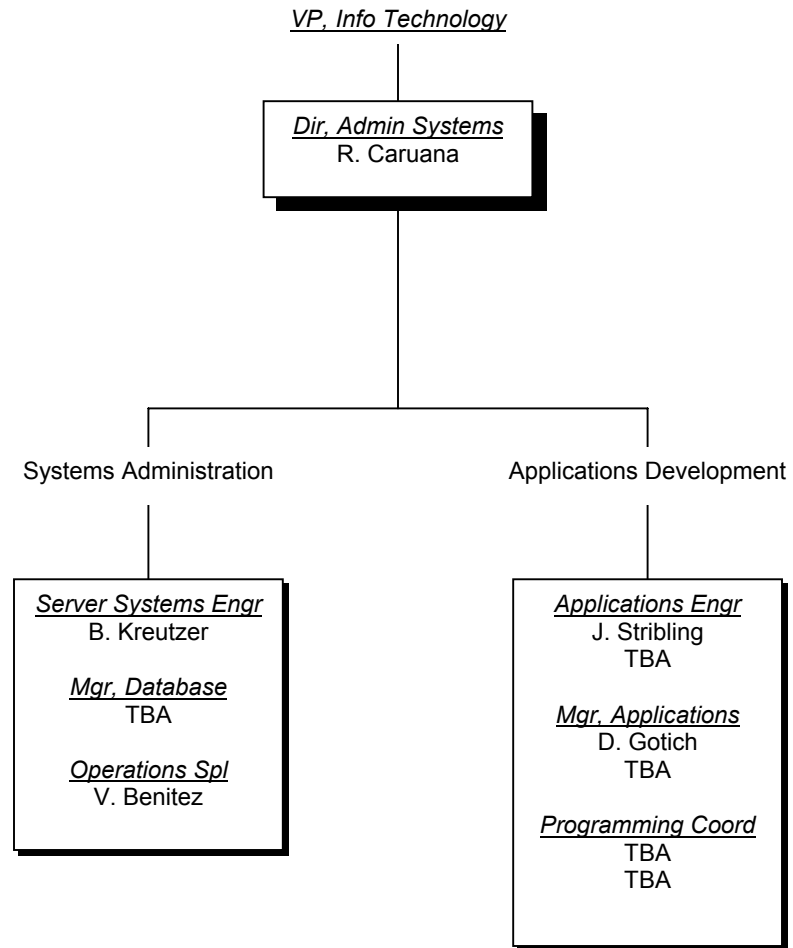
VP, Info Technology

Dir, Admin Systems
R. Caruana

Systems Administration

Server Systems Engr
B. Kreutzer

Mgr, Database
TBA

Operations Spl
V. Benitez

Applications Development

Applications Engr
J. Stribling
TBA

Mgr, Applications
D. Gotich
TBA

Programming Coord
TBA
TBA